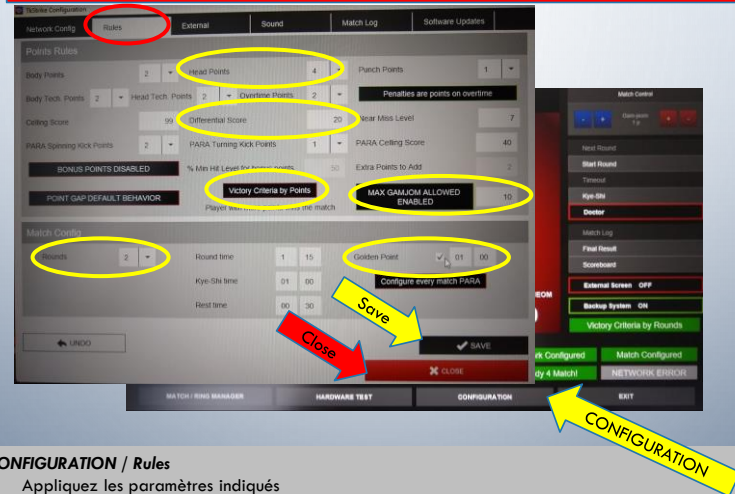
TkStrike Configuration

Network Config | Rules | External | Sound | Match Log | Software Updates

Points Rules

Body Points 2
Head Points 4
Punch Points 1
Body Tech. Points 2
Head Tech. Points 2
Overtime Points 2
Penalties are points on overtime
Ceiling Score 99
Differential Score 20
Near Miss Level 7
PARA Spinning Kick Points 2
PARA Turning Kick Points 1
PARA Ceiling Score 40
BONUS POINTS DISABLED
% Min Hit Level for bonus points 50
Extra Points to Add 2
POINT GAP DEFAULT BEHAVIOR
Victory Criteria by Points
Player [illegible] the match
MAX GAMJOM ALLOWED ENABLED 10

Match Config

Rounds 2
Round time 1 15
Golden Point 01 00
Kye-Shi time 01 00
Configure every match PARA
Rest time 00 30

UNDO
SAVE
CLOSE

Match Control
Gam-jeom
Next Round
Start Round
Timeout
Kye-Shi
Doctor
Match Log
Final Result
Scoreboard
External Screen OFF
Backup System ON
Victory Criteria by Rounds
rk Configured
Match Configured
dy 4 Match!
NETWORK ERROR

MATCH / RING MANAGER
HARDWARE TEST
CONFIGURATION
EXIT

Save
Close
CONFIGURATION

ONFIGURATION / Rules
Appliquez les paramètres indiqués